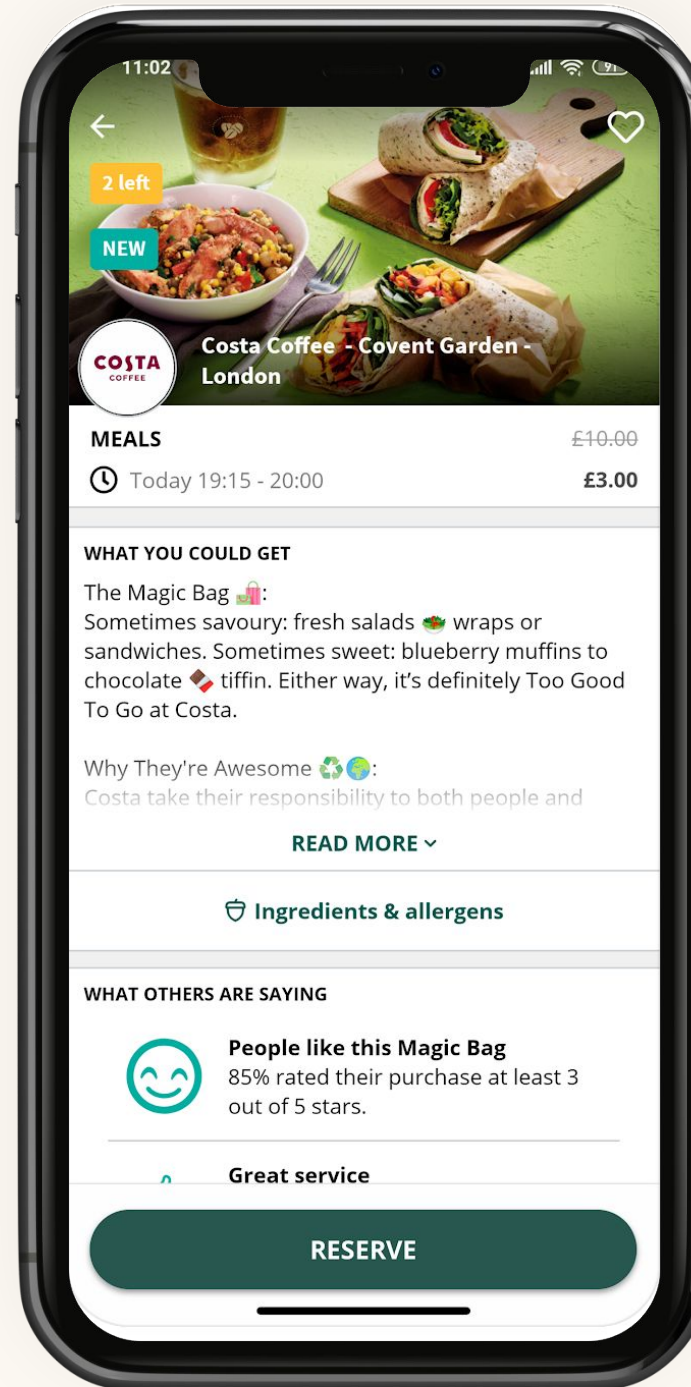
11:02

2 left

NEW

COSTA
COFFEE

Costa Coffee - Covent Garden - London

MEALS

£10.00

Today 19:15 - 20:00

£3.00

WHAT YOU COULD GET

The Magic Bag 🛍️:
Sometimes savoury: fresh salads 🥗 wraps or sandwiches. Sometimes sweet: blueberry muffins to chocolate 🍫 tiffin. Either way, it's definitely Too Good To Go at Costa.

Why They're Awesome ♻️🌍:
Costa take their responsibility to both people and

READ MORE

Ingredients & allergens

WHAT OTHERS ARE SAYING

People like this Magic Bag
85% rated their purchase at least 3 out of 5 stars.

Great service

RESERVE